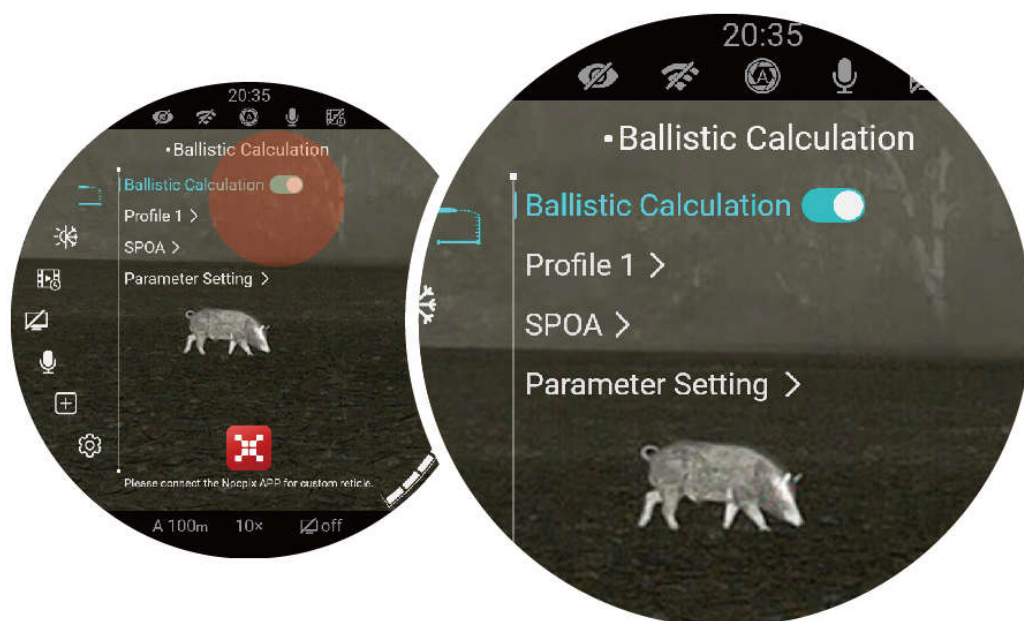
20:35

•Ballistic Calculation

Ballistic Calculation

Profile 1 >

SPOA >

Parameter Setting >

Please connect the Nocpix APP for custom reticle.

A 100m 10× off

20:35

•Ballistic Calculation

Ballistic Calculation

Profile 1 >

SPOA >

Parameter Setting >